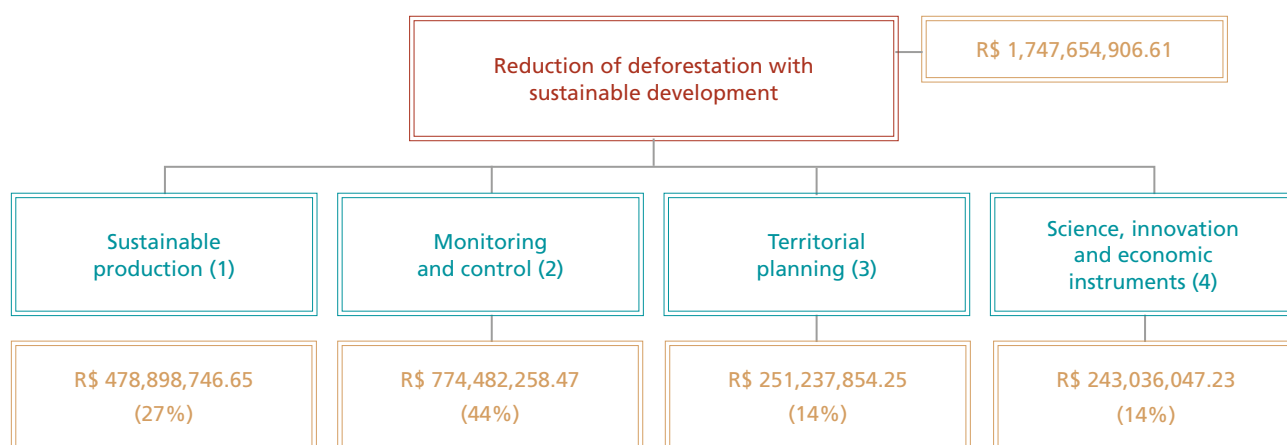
Reduction of deforestation with sustainable development

R$ 1,747,654,906.61

Sustainable production (1)

R$ 478,898,746.65 (27%)

Monitoring and control (2)

R$ 774,482,258.47 (44%)

Territorial planning (3)

R$ 251,237,854.25 (14%)

Science, innovation and economic instruments (4)

R$ 243,036,047.23 (14%)